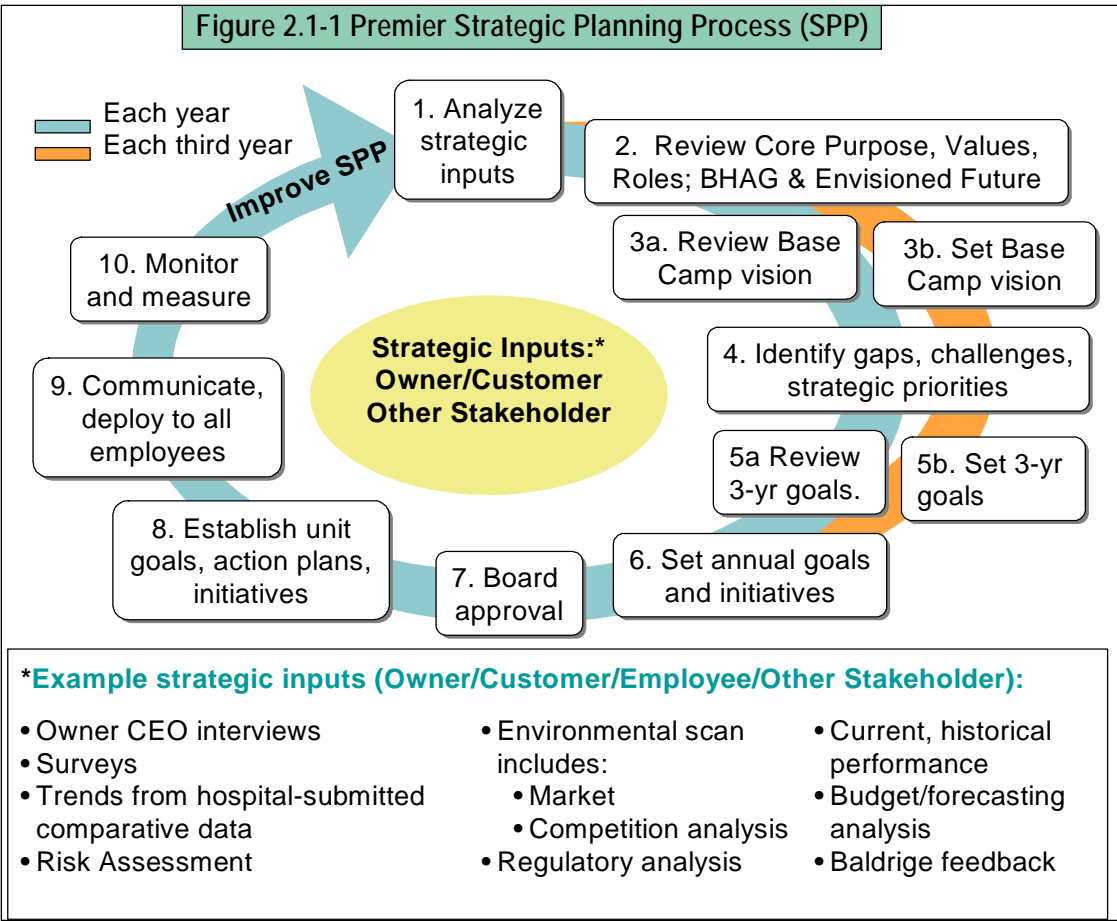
Figure 2.1-1 Premier Strategic Planning Process (SPP)

Each year
Each third year

Improve SPP

1. Analyze strategic inputs

2. Review Core Purpose, Values, Roles; BHAG & Envisioned Future

3a. Review Base Camp vision

3b. Set Base Camp vision

4. Identify gaps, challenges, strategic priorities

5a Review 3-yr goals.

5b. Set 3-yr goals

6. Set annual goals and initiatives

7. Board approval

8. Establish unit goals, action plans, initiatives

9. Communicate, deploy to all employees

10. Monitor and measure

Strategic Inputs:* Owner/Customer Other Stakeholder

*Example strategic inputs (Owner/Customer/Employee/Other Stakeholder):

• Owner CEO interviews
• Surveys
• Trends from hospital-submitted comparative data
• Risk Assessment

• Environmental scan includes:
• Market
• Competition analysis
• Regulatory analysis

• Current, historical performance
• Budget/forecasting analysis
• Baldrige feedback